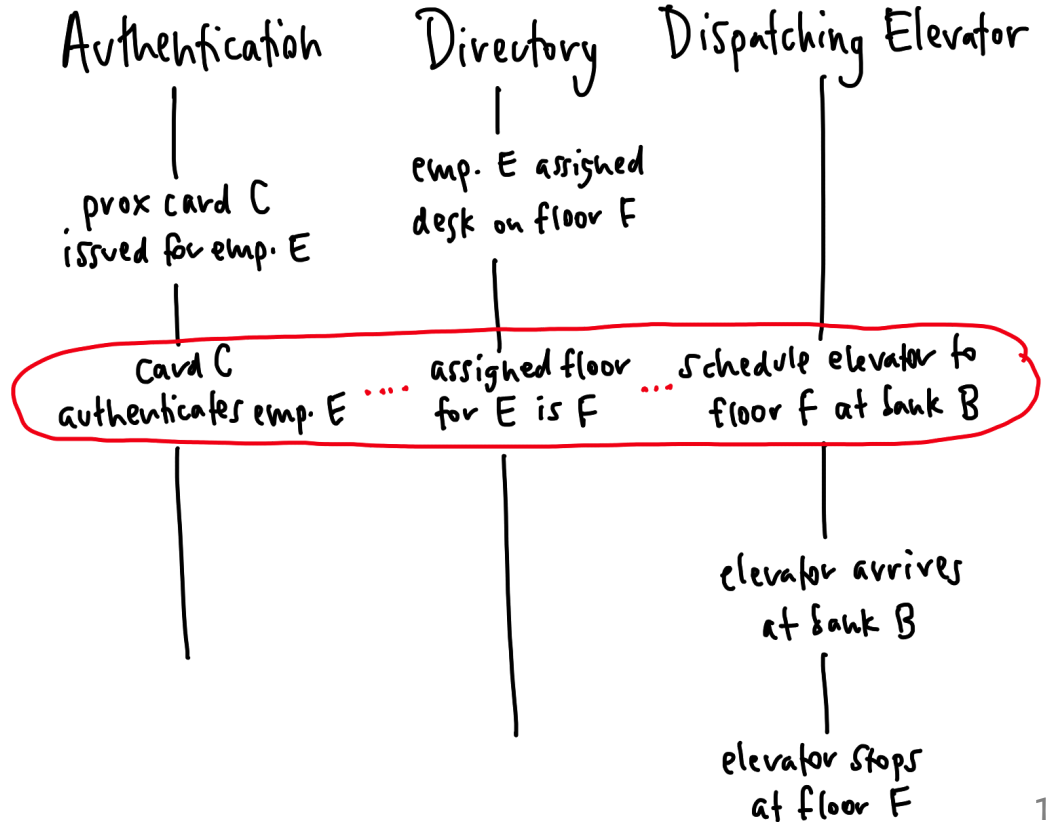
Authentication

Directory

Dispatching Elevator

prox card C issued for emp. E

emp. E assigned desk on floor F

card C authenticates emp. E

assigned floor for E is F

schedule elevator to floor F at bank B

elevator arrives at bank B

elevator stops at floor F

1